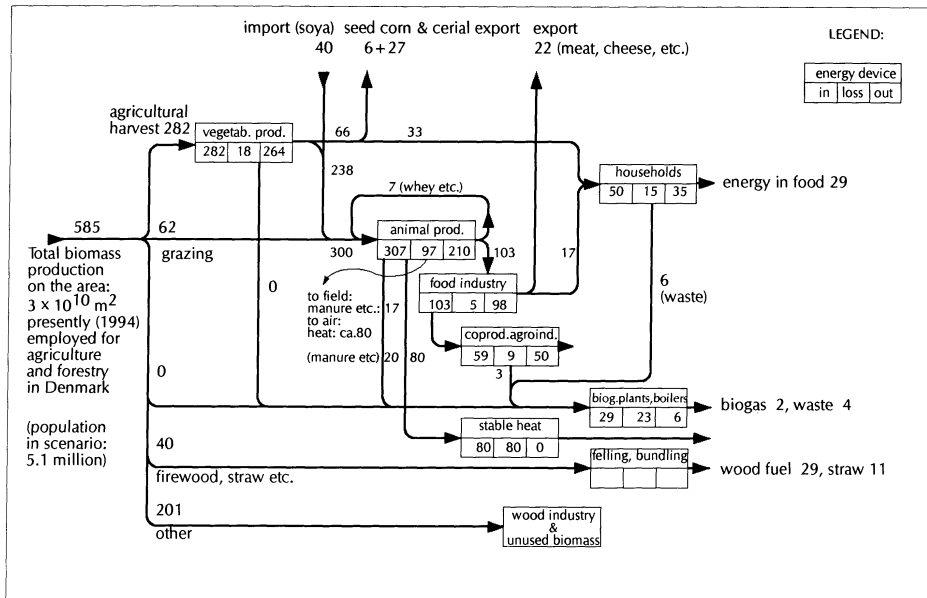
import (soya) seed corn & cerial export export
40 6+27 22 (meat, cheese, etc.)

LEGEND:

| energy device | | |
|---|---|---|
| in | loss | out |

agricultural harvest 282

| vegetab. prod. | | |
|---|---|---|
| 282 | 18 | 264 |

66 33

238

| households | | |
|---|---|---|
| 50 | 15 | 35 |

energy in food 29

7 (whey etc.)

585 62

Total biomass production on the area: $3 \times 10^{10}$ m$^2$ presently (1994) employed for agriculture and forestry in Denmark

grazing

300

| animal prod. | | |
|---|---|---|
| 307 | 97 | 210 |

103

17

0

to field: manure etc.: 17 to air: heat: ca.80

| food industry | | |
|---|---|---|
| 103 | 5 | 98 |

6 (waste)

| coprod.agroind. | | |
|---|---|---|
| 59 | 9 | 50 |

(manure etc) 20 80

3

0

| biog.plants,boilers | | |
|---|---|---|
| 29 | 23 | 6 |

biogas 2, waste 4

(population in scenario: 5.1 million)

40

| stable heat | | |
|---|---|---|
| 80 | 80 | 0 |

firewood, straw etc.

felling, bundling

wood fuel 29, straw 11

201
other

wood industry & unused biomass